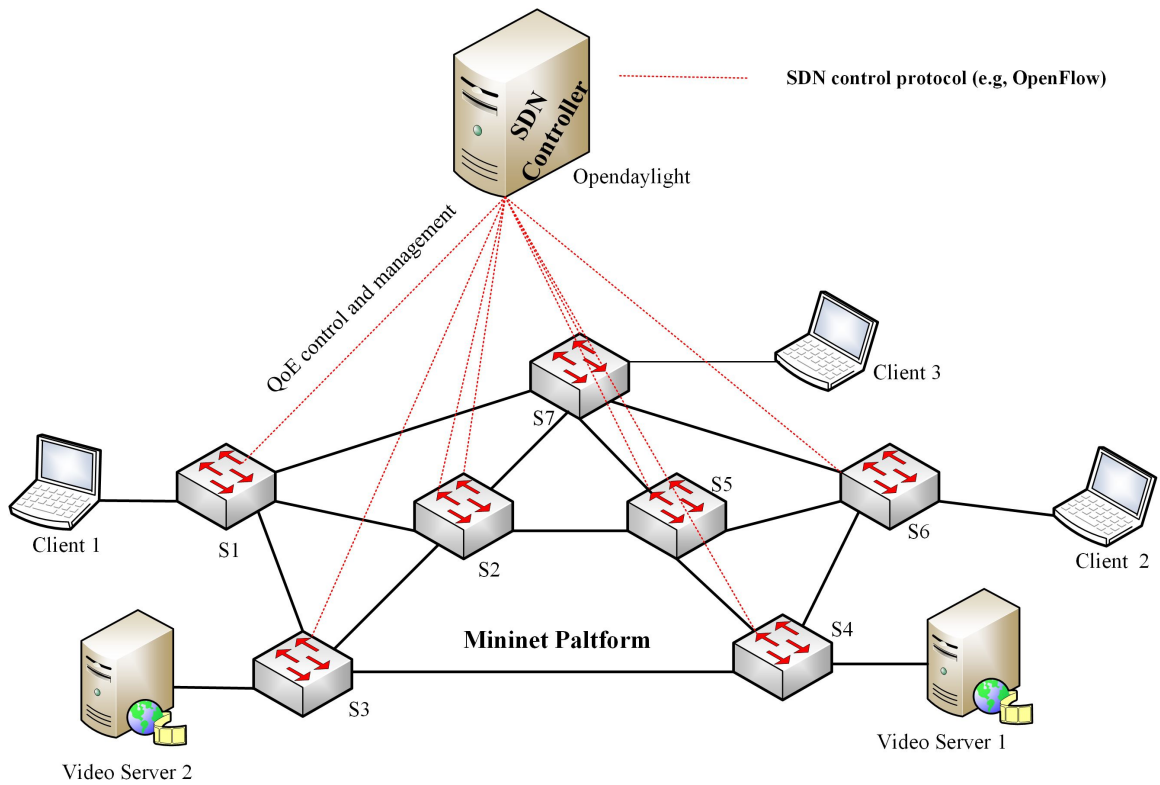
SDN Controller

SDN control protocol (e.g, OpenFlow)

Opendaylight

QoE control and management

Client 3

S7

S5

Client 1

S1

S2

S6

Client 2

Mininet Paltform

S4

S3

Video Server 2

Video Server 1